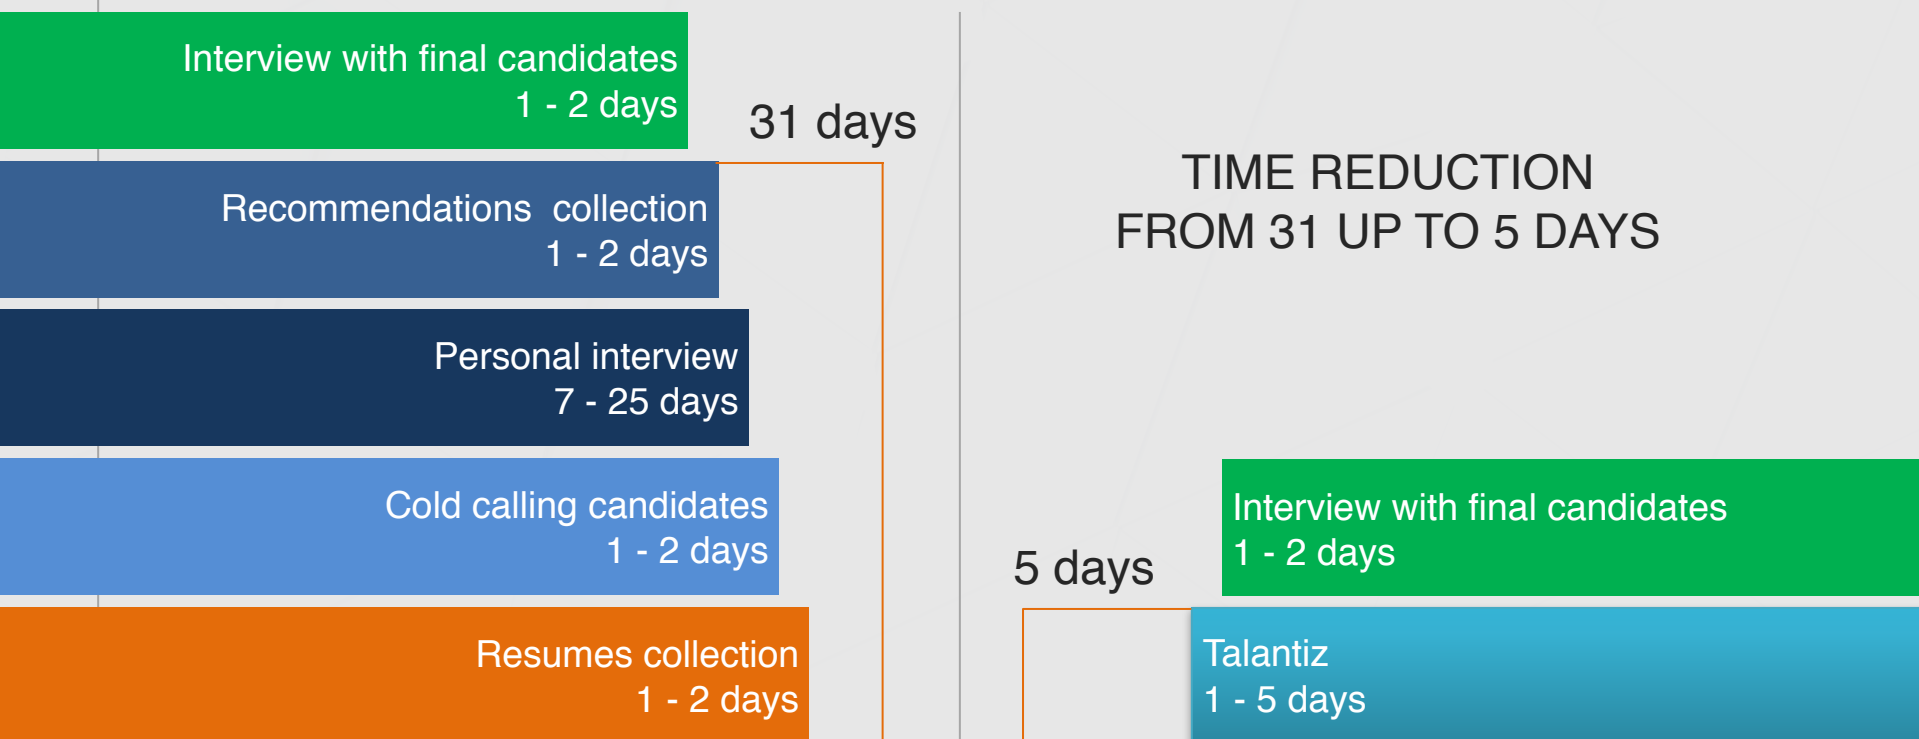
Interview with final candidates
1 - 2 days

31 days

Recommendations collection
1 - 2 days

Personal interview
7 - 25 days

Cold calling candidates
1 - 2 days

Resumes collection
1 - 2 days

TIME REDUCTION
FROM 31 UP TO 5 DAYS

Interview with final candidates
1 - 2 days

5 days

Talantiz
1 - 5 days